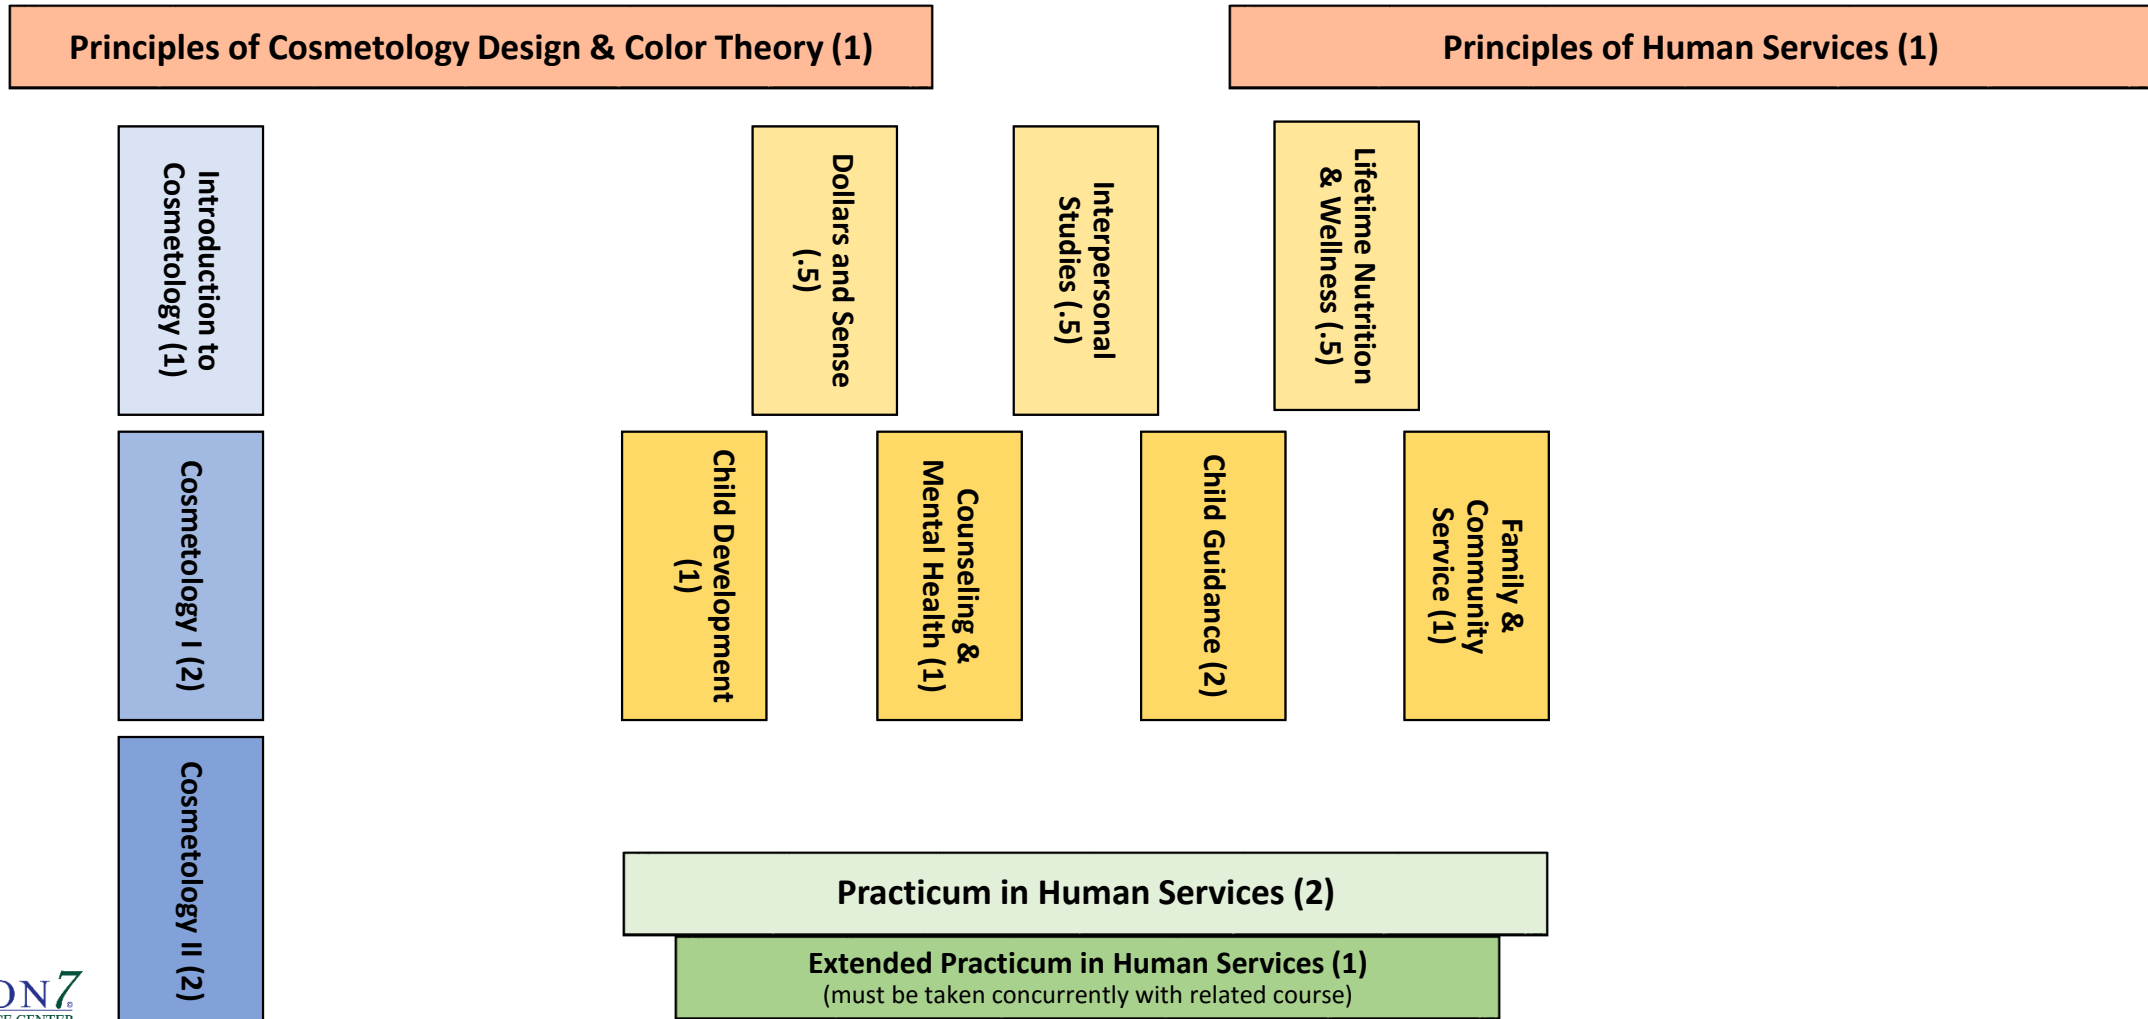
Principles of Cosmetology Design & Color Theory (1)

Principles of Human Services (1)

Introduction to Cosmetology (1)

Dollars and Sense (.5)

Interpersonal Studies (.5)

Lifetime Nutrition & Wellness (.5)

Cosmetology I (2)

Child Development (1)

Counseling & Mental Health (1)

Child Guidance (2)

Family & Community Service (1)

Cosmetology II (2)

Practicum in Human Services (2)

Extended Practicum in Human Services (1)
(must be taken concurrently with related course)

ON7
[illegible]E CENTER